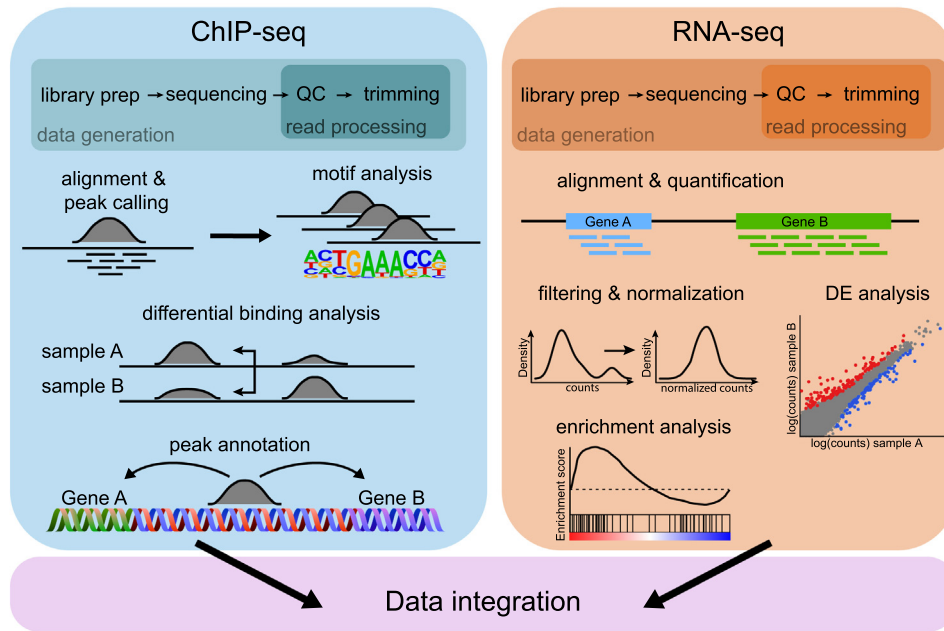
ChIP-seq

library prep → sequencing → QC → trimming

data generation

read processing

alignment & peak calling

motif analysis

ACTGAAACCA

differential binding analysis

sample A

sample B

peak annotation

Gene A

Gene B

RNA-seq

library prep → sequencing → QC → trimming

data generation

read processing

alignment & quantification

Gene A

Gene B

filtering & normalization

Density

counts

Density

normalized counts

DE analysis

log(counts) sample B

log(counts) sample A

enrichment analysis

Enrichment score

Data integration